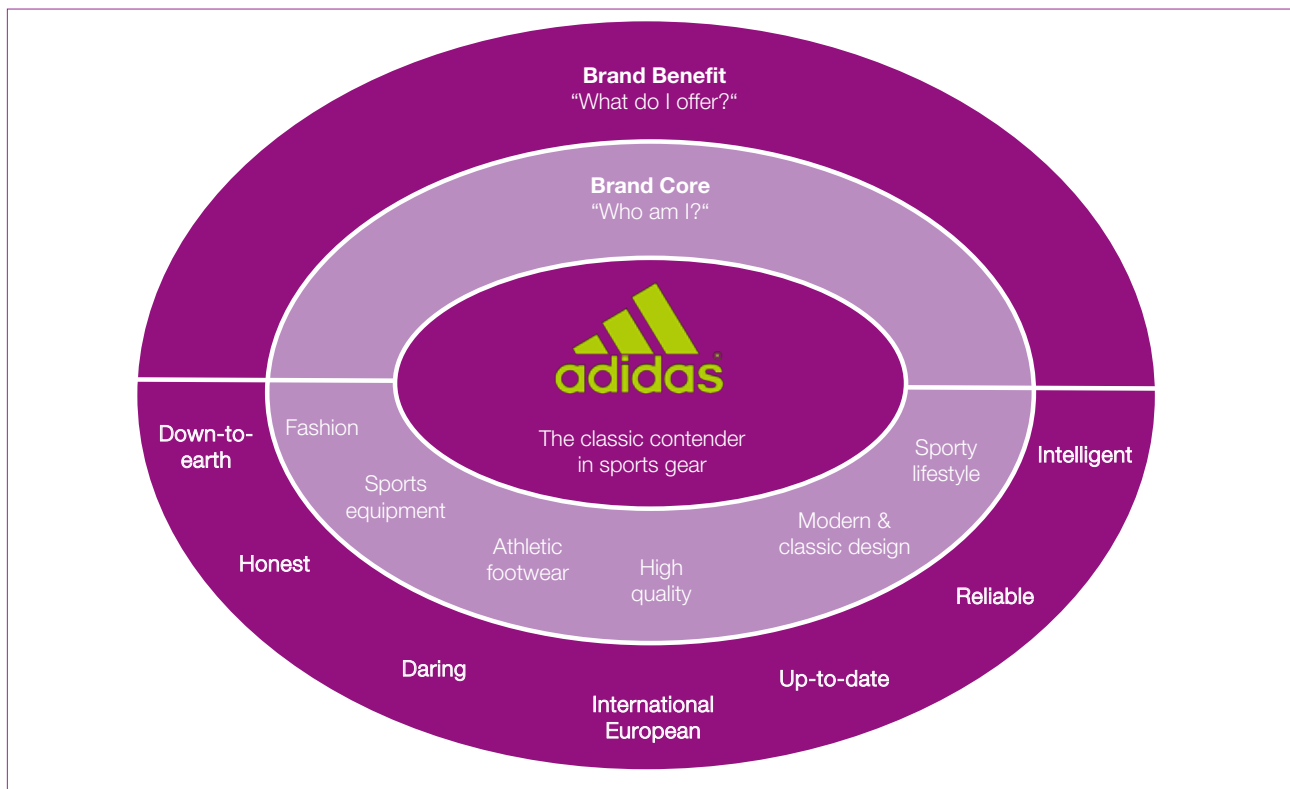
Brand Benefit
“What do I offer?“

Brand Core
“Who am I?“

adidas

The classic contender in sports gear

Fashion

Sports equipment

Athletic footwear

High quality

Modern & classic design

Sporty lifestyle

Down-to-earth

Honest

Daring

International European

Up-to-date

Reliable

Intelligent